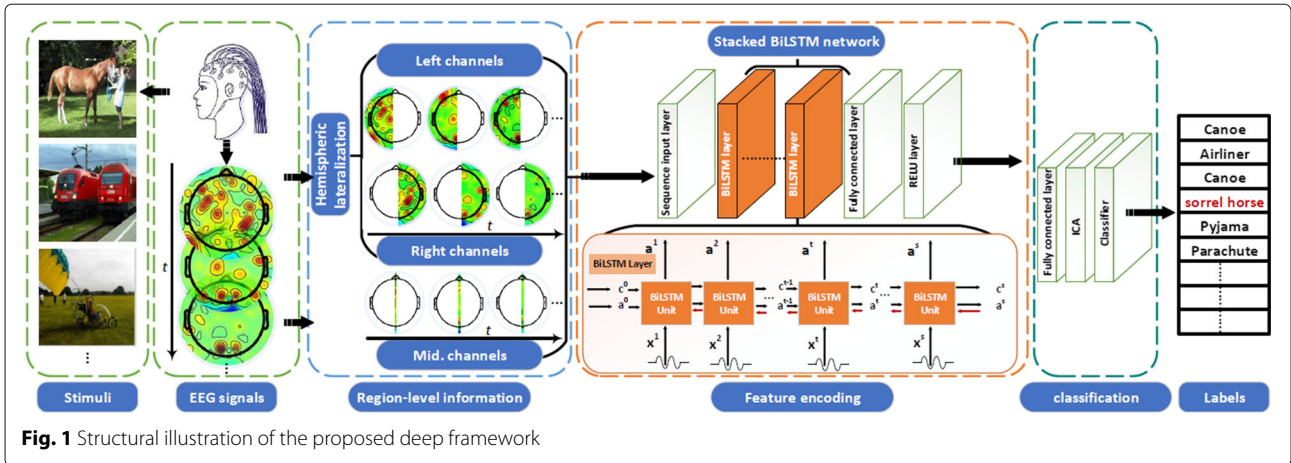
⋮

$t$

⋮

Stimuli

EEG signals

Hemispheric lateralization

Left channels

⋯

⋯

$t$

Right channels

$t$

Mid. channels

Region-level information

Stacked BiLSTM network

Sequence input layer

BiLSTM layer

BiLSTM layer

Fully connected layer

RELU layer

BiLSTM Layer

$a^1$ $a^2$ $a^t$ $a^s$

$c^0$ $a^0$

BiLSTM Unit

BiLSTM Unit

$c^{t-1}$ $a^{t-1}$

BiLSTM Unit

$c^t$ $a^t$

BiLSTM Unit

$c^s$ $a^s$

$x^1$ $x^2$ $x^t$ $x^s$

Feature encoding

Fully connected layer

ICA

Classifier

classification

| Canoe |
|---|
| Airliner |
| Canoe |
| sorrel horse |
| Pyjama |
| Parachute |
| |
| ⋮ |
| |

Labels

**Fig. 1** Structural illustration of the proposed deep framework